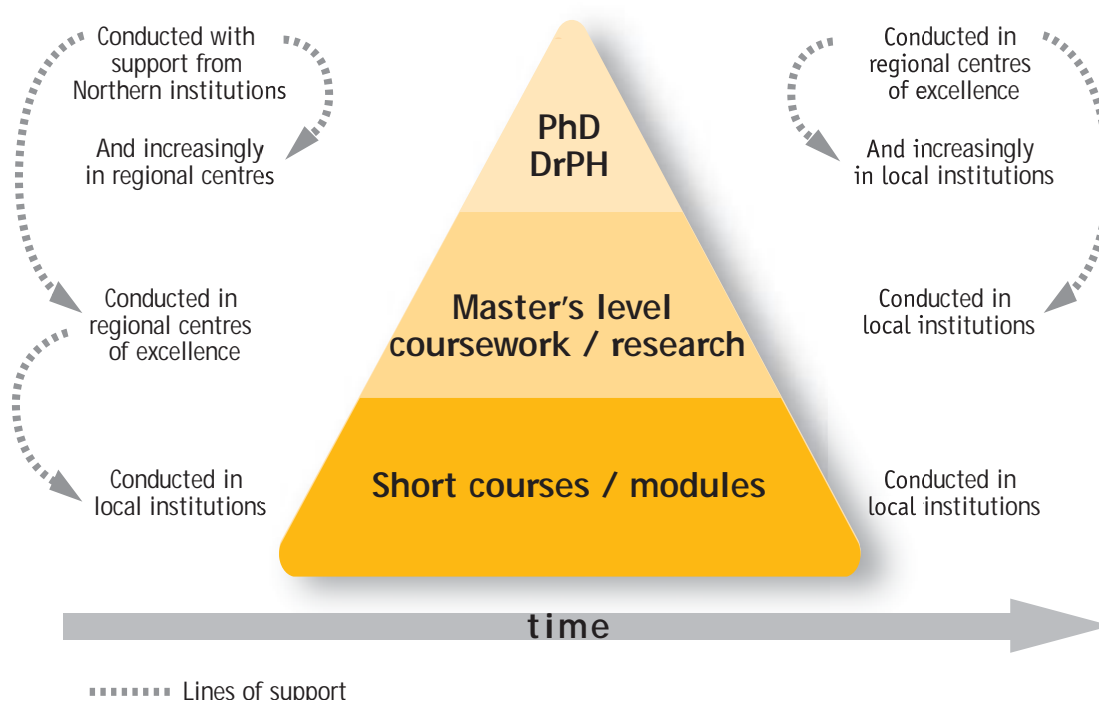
Conducted with support from Northern institutions

And increasingly in regional centres

Conducted in regional centres of excellence

Conducted in local institutions

PhD
DrPH

Master's level coursework / research

Short courses / modules

Conducted in regional centres of excellence

And increasingly in local institutions

Conducted in local institutions

Conducted in local institutions

time

Lines of support